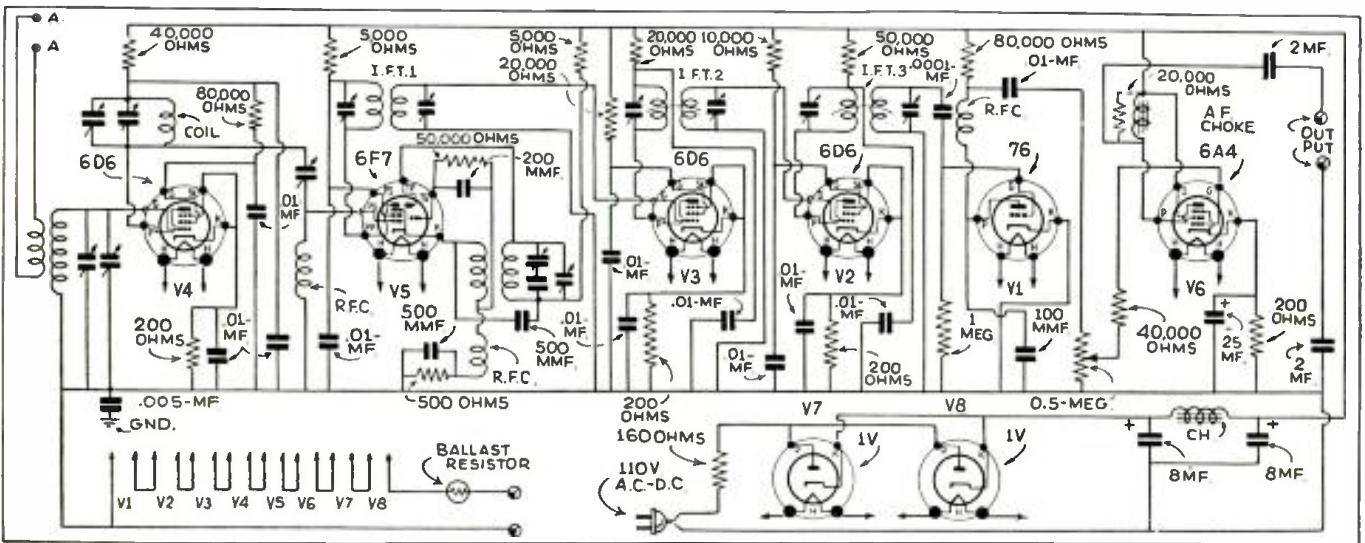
A
A
40,000 OHMS
80,000 OHMS
COIL
6D6
V4
200 OHMS
.01-MF
.005-MF
GND.
5000 OHMS
I.F.T.1
.01 MF
6F7
V5
R.F.C.
.01-MF
50,000 OHMS
200 MMF
500 MMF
500 OHMS
R.F.C.
500 MMF
5,000 OHMS
20,000 OHMS
20,000 OHMS
10,000 OHMS
I.F.T.2
6D6
V3
.01-MF
.01-MF
.01-MF
200 OHMS
.01-MF
50,000 OHMS
I.F.T.3
6D6
V2
.01-MF
.01-MF
200 OHMS
.0001-MF
80,000 OHMS
.01-MF
R.F.C.
76
V1
1 MEG
100 MMF
0.5-MEG
2 MF
20,000 OHMS
A.F. CHOKE
6A4
OUT PUT
V6
40,000 OHMS
25 MF
200 OHMS
2 MF
V1 V2 V3 V4 V5 V6 V7 V8
BALLAST RESISTOR
160 OHMS
110V A.C.-D.C.
V7
V8
1V
1V
CH
8MF
8MF